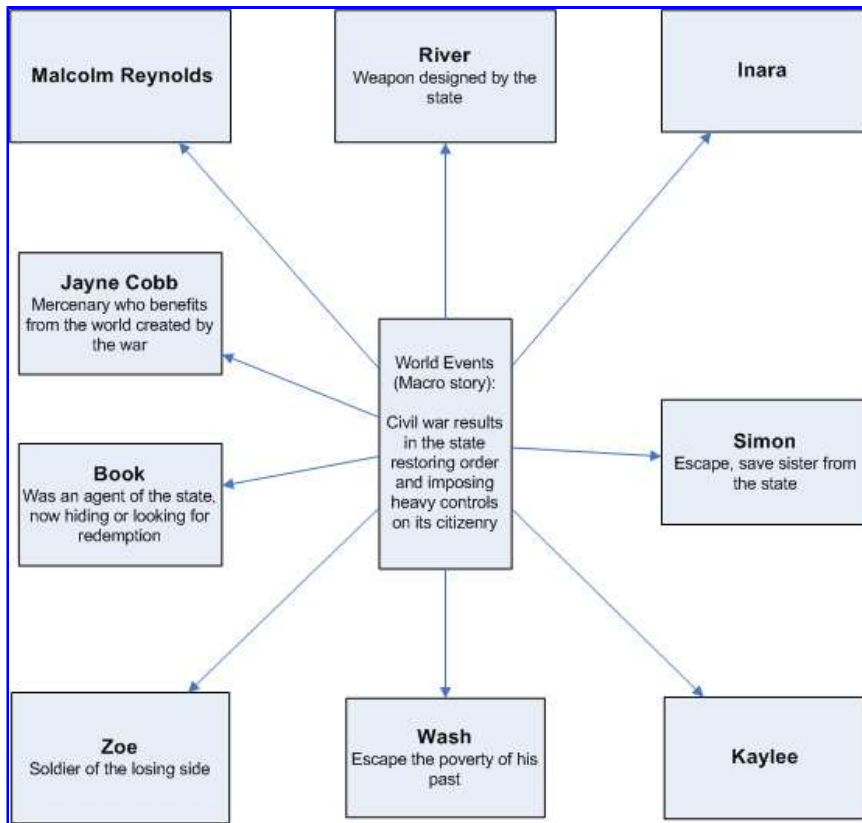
Malcolm Reynolds

River
Weapon designed by the state

Inara

Jayne Cobb
Mercenary who benefits from the world created by the war

World Events (Macro story):

Civil war results in the state restoring order and imposing heavy controls on its citizenry

Simon
Escape, save sister from the state

Book
Was an agent of the state, now hiding or looking for redemption

Zoe
Soldier of the losing side

Wash
Escape the poverty of his past

Kaylee